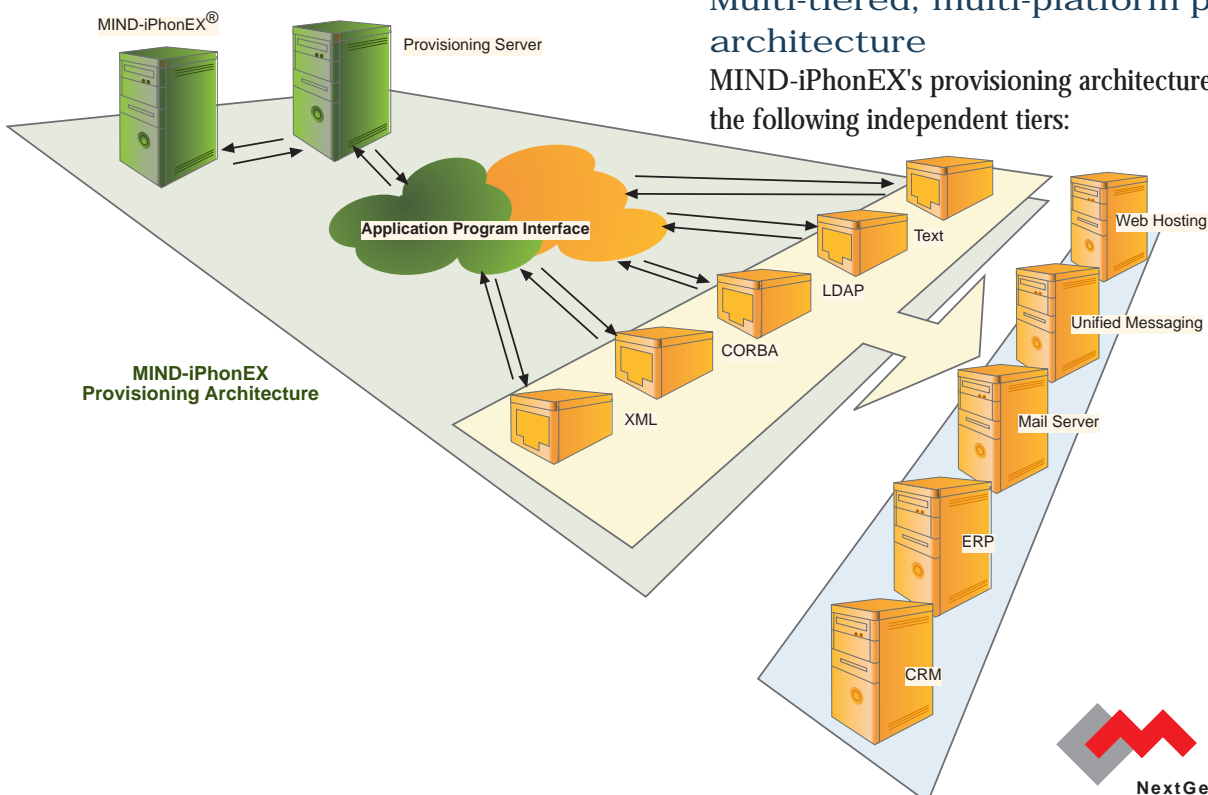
Multi-tiered, multi-platform p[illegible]
architecture

MIND-iPhonEX's provisioning architecture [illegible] the following independent tiers:

MIND-iPhonEX®

Provisioning Server

Application Program Interface

Text

LDAP

CORBA

XML

MIND-iPhonEX
Provisioning Architecture

Web Hosting

Unified Messaging

Mail Server

ERP

CRM

NextGe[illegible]